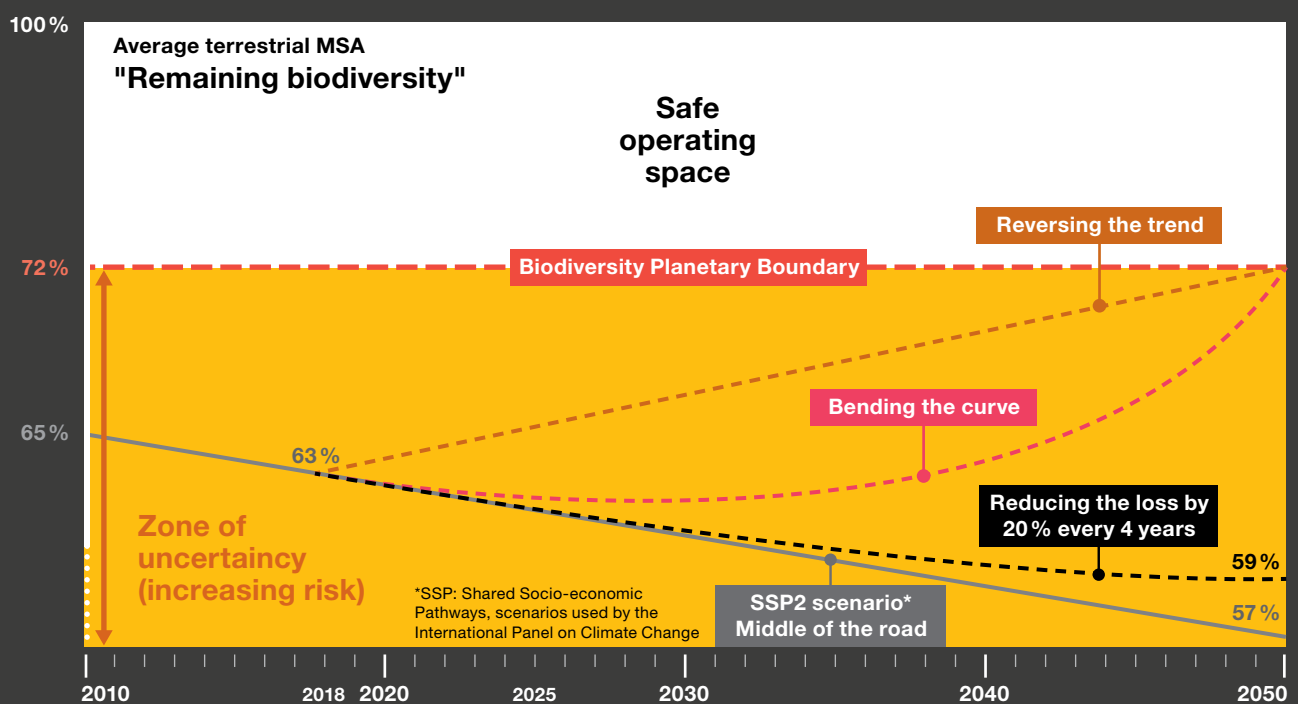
100 %

Average terrestrial MSA
"Remaining biodiversity"

Safe operating space

Reversing the trend

72 %

Biodiversity Planetary Boundary

Bending the curve

65 %

63 %

Reducing the loss by 20 % every 4 years

59 %

Zone of uncertaincy (increasing risk)

*SSP: Shared Socio-economic Pathways, scenarios used by the International Panel on Climate Change

SSP2 scenario* Middle of the road

57 %

2010
2018
2020
2025
2030
2040
2050